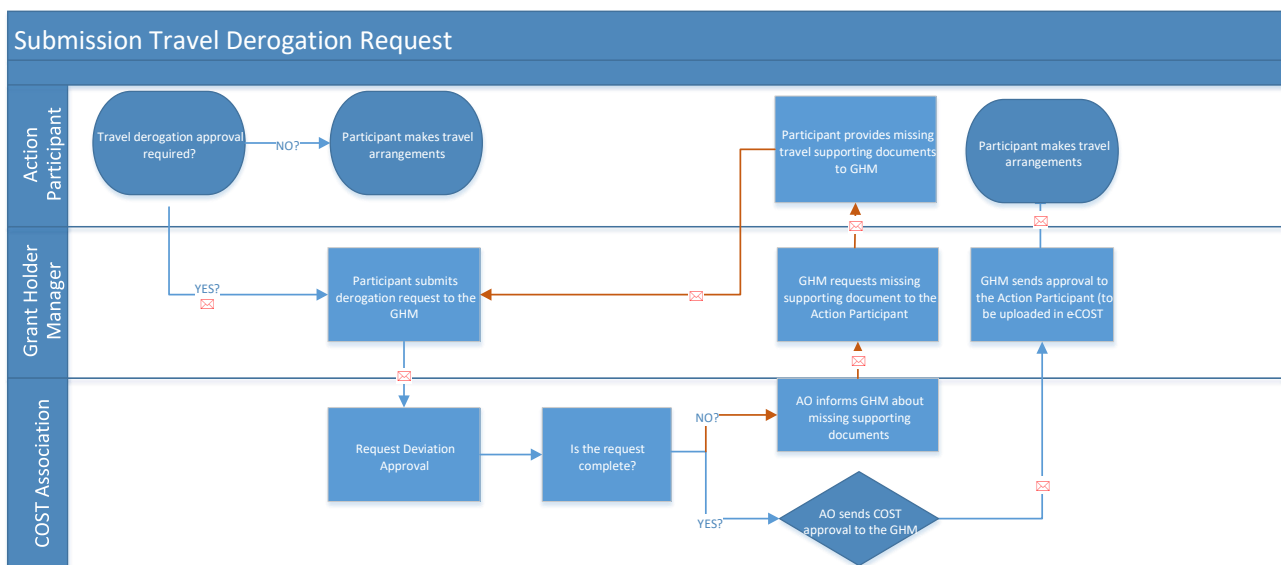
Submission Travel Derogation Request

Action Participant

Travel derogation approval required?

NO?

Participant makes travel arrangements

Participant provides missing travel supporting documents to GHM

Participant makes travel arrangements

Grant Holder Manager

YES?

Participant submits derogation request to the GHM

GHM requests missing supporting document to the Action Participant

GHM sends approval to the Action Participant (to be uploaded in eCOST

COST Association

Request Deviation Approval

Is the request complete?

NO?

AO informs GHM about missing supporting documents

YES?

AO sends COST approval to the GHM